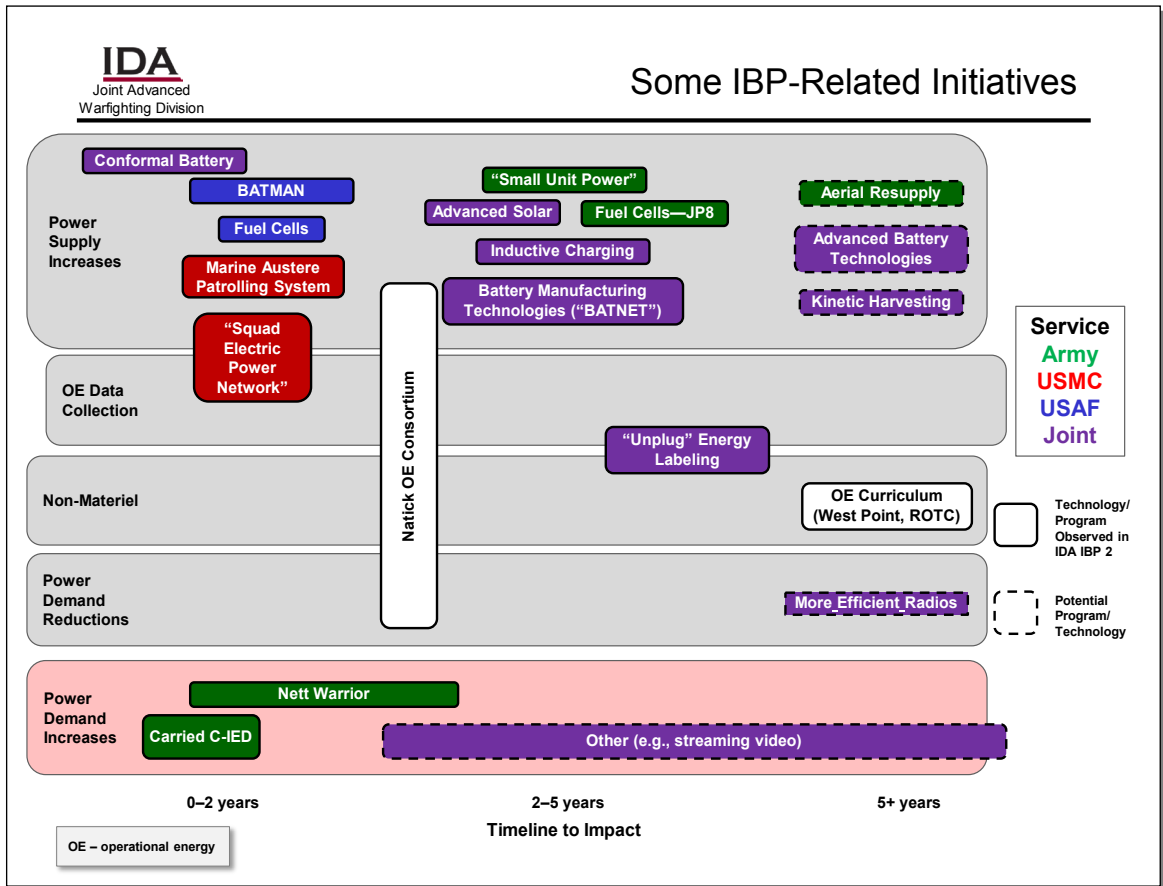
IDA
Joint Advanced Warfighting Division

Some IBP-Related Initiatives

Power Supply Increases

Conformal Battery

BATMAN

Fuel Cells

Marine Austere Patrolling System

"Squad Electric Power Network"

"Small Unit Power"

Advanced Solar

Fuel Cells—JP8

Inductive Charging

Battery Manufacturing Technologies ("BATNET")

Aerial Resupply

Advanced Battery Technologies

Kinetic Harvesting

Service
Army
USMC
USAF
Joint

OE Data Collection

Natick OE Consortium

"Unplug" Energy Labeling

Non-Materiel

OE Curriculum (West Point, ROTC)

Technology/ Program Observed in IDA IBP 2

Power Demand Reductions

More Efficient Radios

Potential Program/ Technology

Power Demand Increases

Nett Warrior

Carried C-IED

Other (e.g., streaming video)

0–2 years

2–5 years

5+ years

Timeline to Impact

OE – operational energy